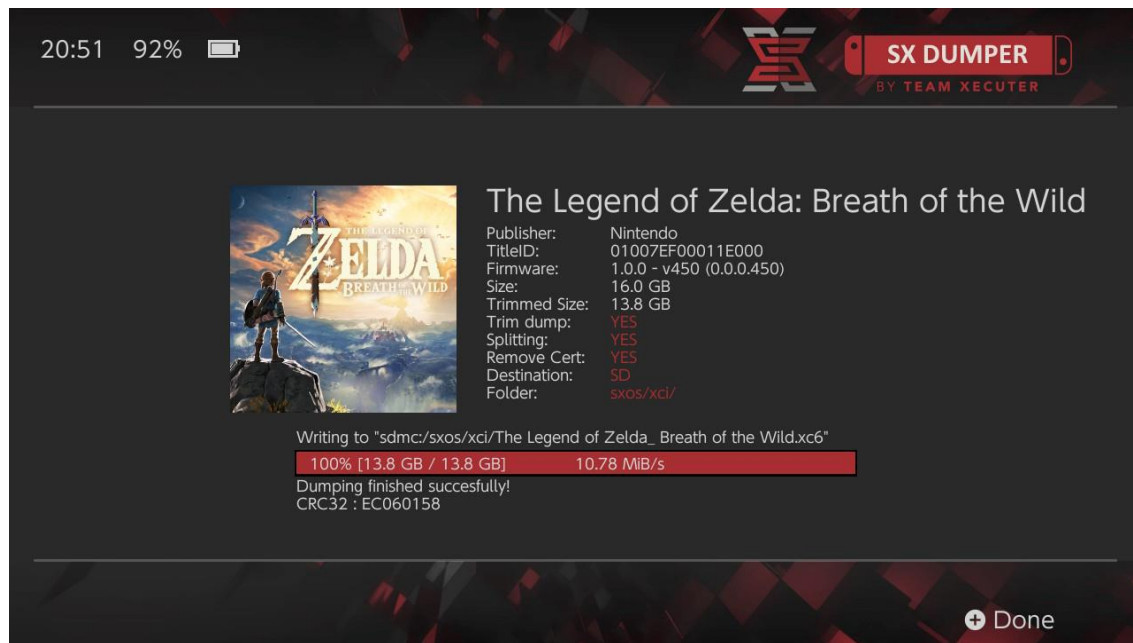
20:51 92%

SX DUMPER
BY TEAM XECUTER

THE LEGEND OF
ZELDA
BREATH OF THE WILD

The Legend of Zelda: Breath of the Wild

| | |
|---|---|
| Publisher: | Nintendo |
| TitleID: | 01007EF00011E000 |
| Firmware: | 1.0.0 - v450 (0.0.0.450) |
| Size: | 16.0 GB |
| Trimmed Size: | 13.8 GB |
| Trim dump: | YES |
| Splitting: | YES |
| Remove Cert: | YES |
| Destination: | SD |
| Folder: | sxos/xci/ |

Writing to "sdmc:/sxos/xci/The Legend of Zelda_ Breath of the Wild.xc6"

100% [13.8 GB / 13.8 GB] 10.78 MiB/s

Dumping finished succesfully!
CRC32 : EC060158

Done